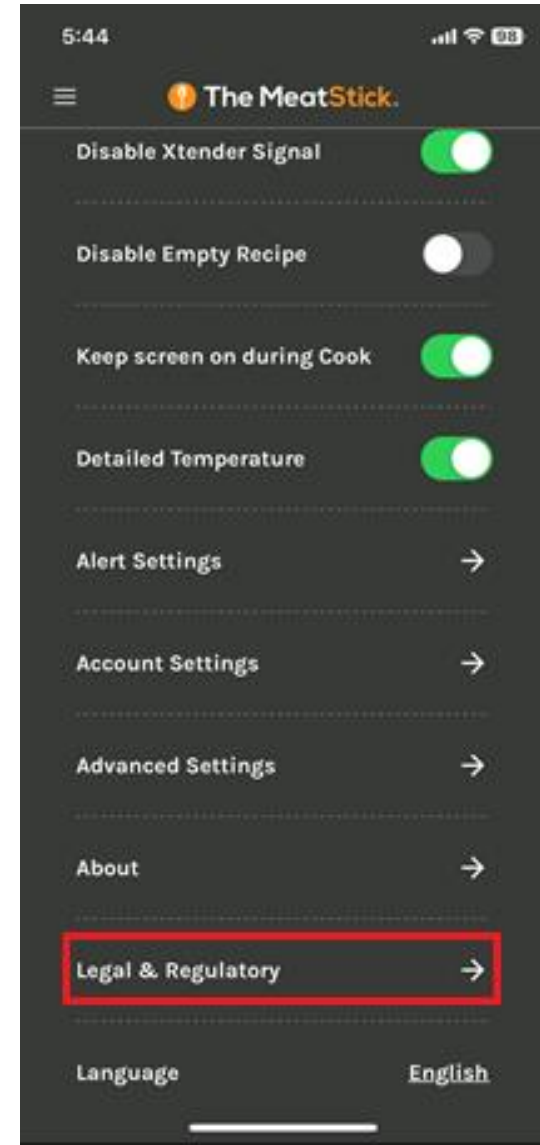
5:44

98

The MeatStick.

Disable Xtender Signal

Disable Empty Recipe

Keep screen on during Cook

Detailed Temperature

Alert Settings →

Account Settings →

Advanced Settings →

About →

Legal & Regulatory →

Language English